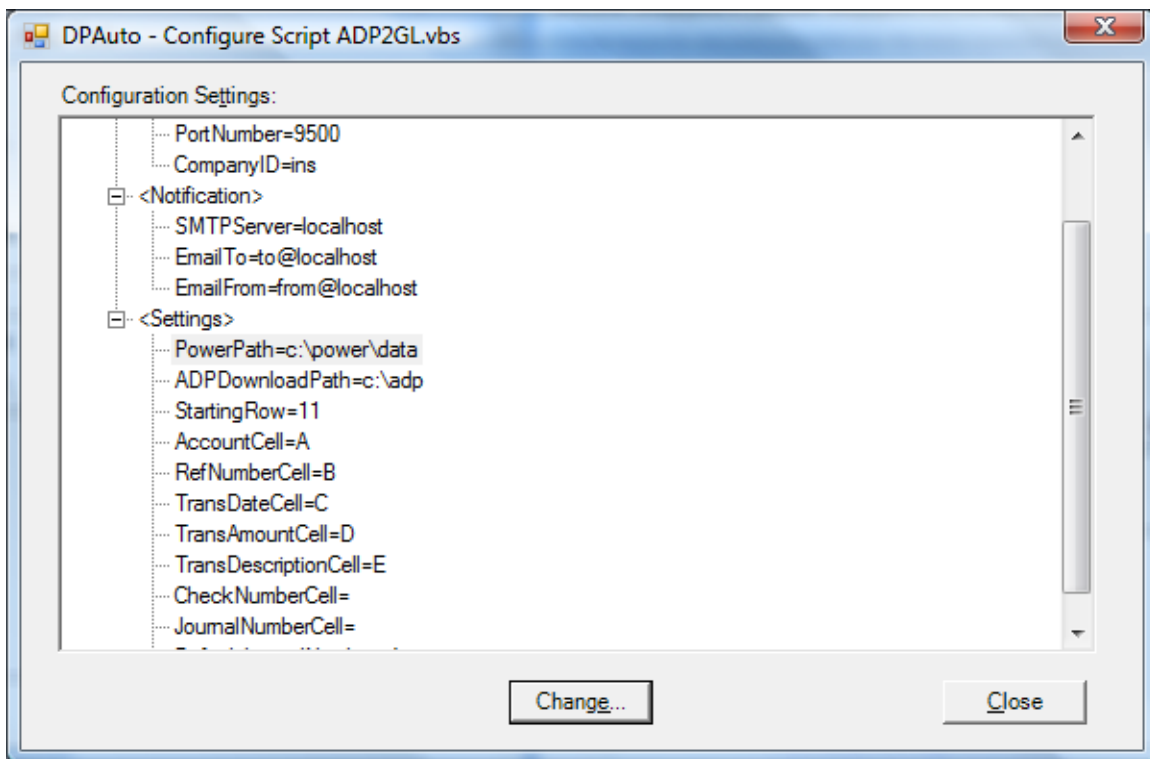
DPAuto - Configure Script ADP2GL.vbs

Configuration Settings:

PortNumber=9500
CompanyID=ins
<Notification>
SMTPServer=localhost
EmailTo=to@localhost
EmailFrom=from@localhost
<Settings>
PowerPath=c:\power\data
ADPDownloadPath=c:\adp
StartingRow=11
AccountCell=A
RefNumberCell=B
TransDateCell=C
TransAmountCell=D
TransDescriptionCell=E
CheckNumberCell=
JournalNumberCell=
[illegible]

Change...

Close